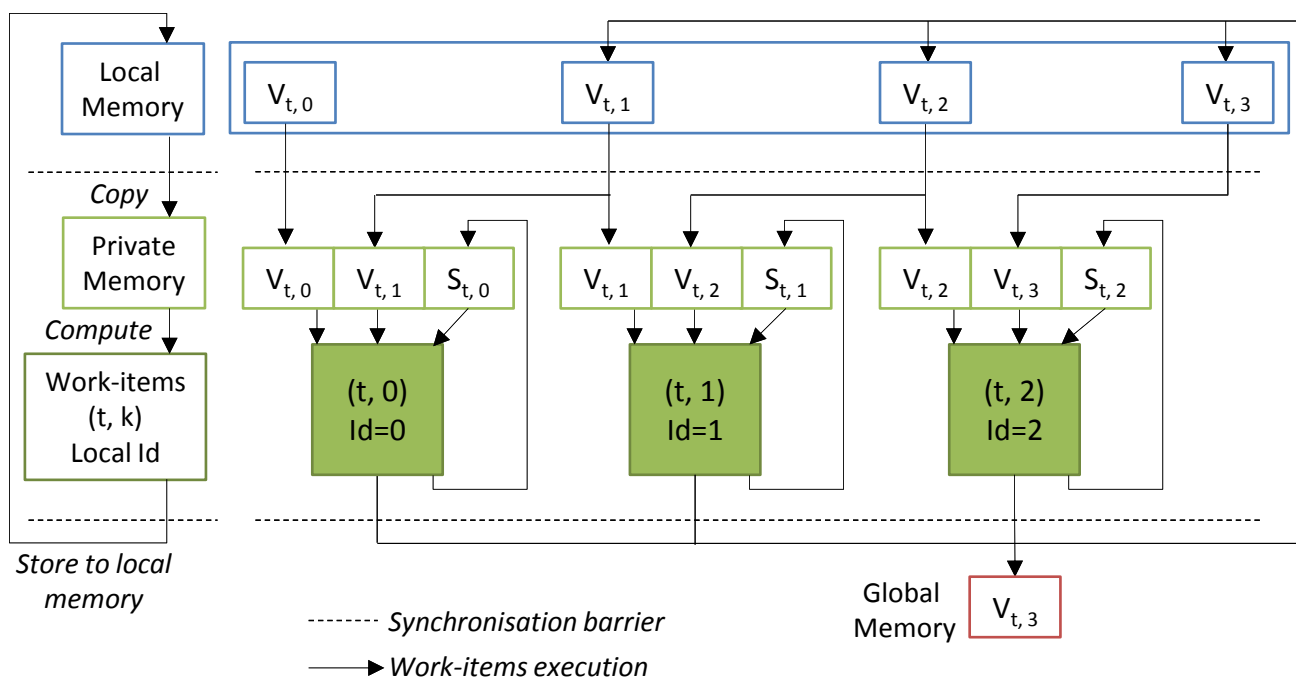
Local Memory

$V_{t,0}$

$V_{t,1}$

$V_{t,2}$

$V_{t,3}$

Copy

Private Memory

$V_{t,0}$ $V_{t,1}$ $S_{t,0}$

$V_{t,1}$ $V_{t,2}$ $S_{t,1}$

$V_{t,2}$ $V_{t,3}$ $S_{t,2}$

Compute

Work-items (t, k) Local Id

(t, 0) Id=0

(t, 1) Id=1

(t, 2) Id=2

Store to local memory

Global Memory

$V_{t,3}$

Synchronisation barrier

Work-items execution